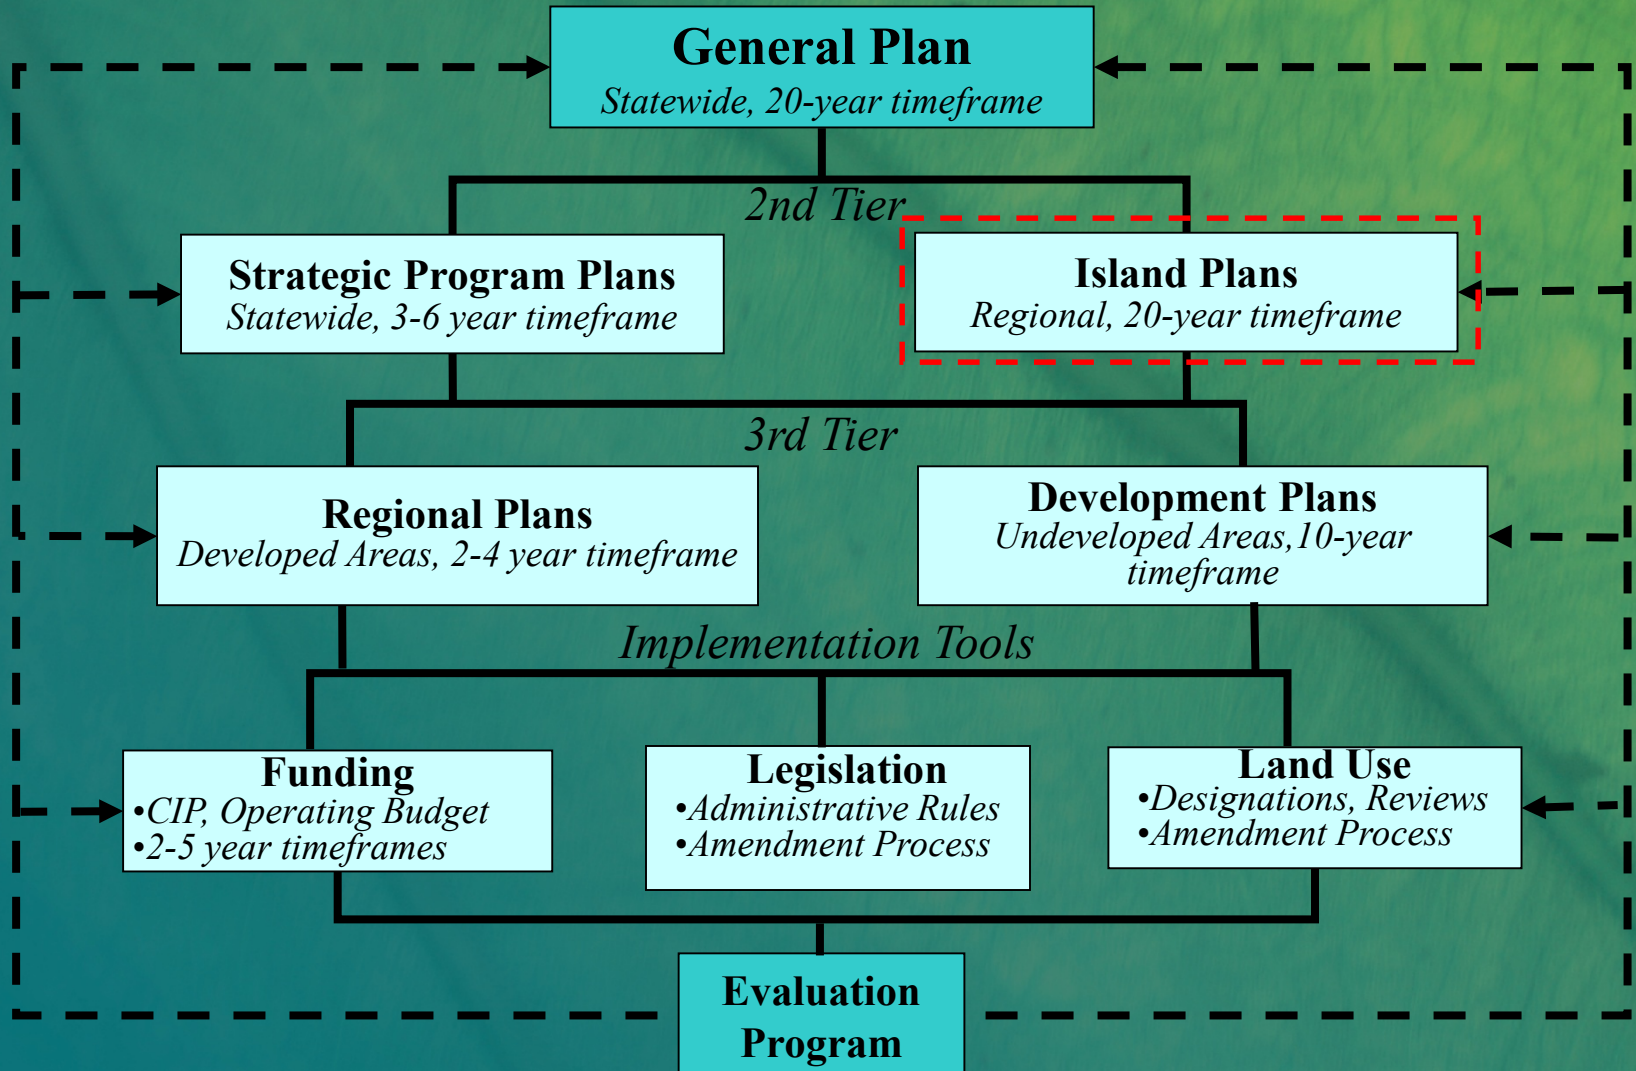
General Plan
Statewide, 20-year timeframe

2nd Tier

Strategic Program Plans
Statewide, 3-6 year timeframe

Island Plans
Regional, 20-year timeframe

3rd Tier

Regional Plans
Developed Areas, 2-4 year timeframe

Development Plans
Undeveloped Areas,10-year timeframe

Implementation Tools

Funding
•CIP, Operating Budget
•2-5 year timeframes

Legislation
•Administrative Rules
•Amendment Process

Land Use
•Designations, Reviews
•Amendment Process

Evaluation Program